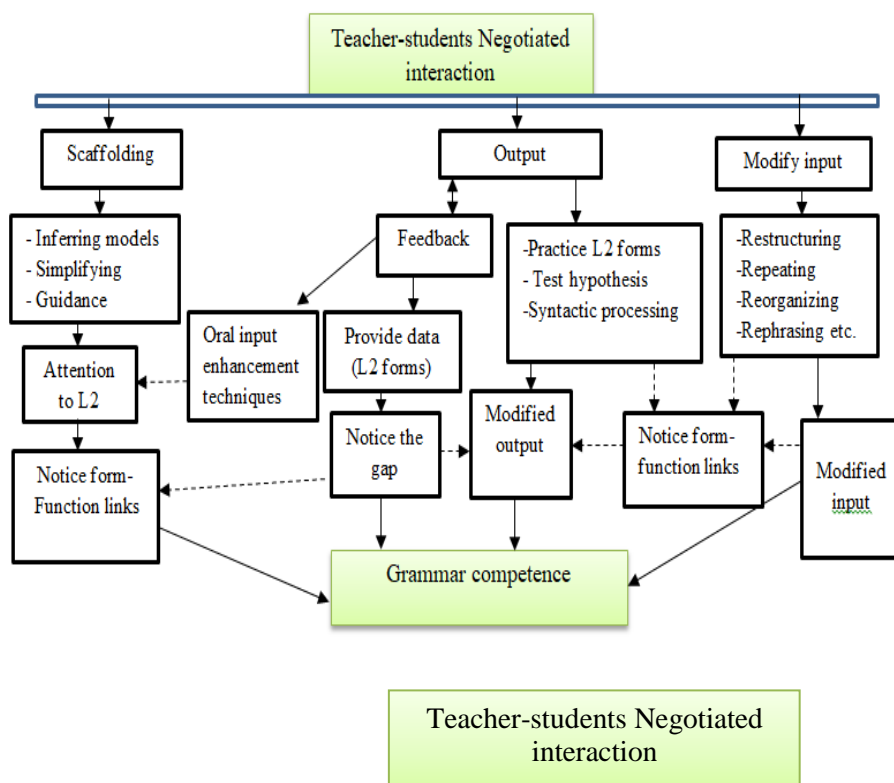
Teacher-students Negotiated interaction

Scaffolding

Output

Modify input

- Inferring models
- Simplifying
- Guidance

Feedback

-Practice L2 forms
- Test hypothesis
-Syntactic processing

-Restructuring
-Repeating
-Reorganizing
-Rephrasing etc.

Attention to L2

Oral input enhancement techniques

Provide data (L2 forms)

Notice the gap

Modified output

Notice form-function links

Modified input

Notice form-Function links

Grammar competence

Teacher-students Negotiated interaction